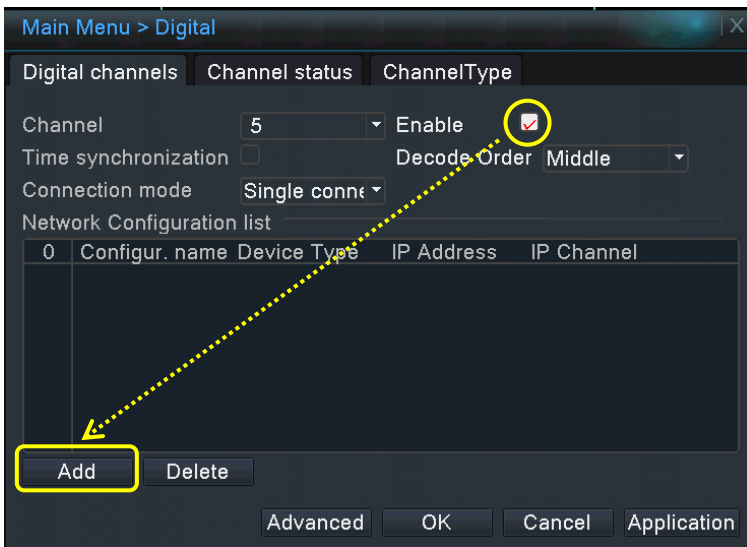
Main Menu > Digital

Digital channels | Channel status | ChannelType

Channel 5
Enable
Time synchronization
Decode Order Middle
Connection mode Single conne
Network Configuration list

| 0 | Configur. name | Device Type | IP Address | IP Channel |
|---|---|---|---|---|

Add Delete

Advanced OK Cancel Application